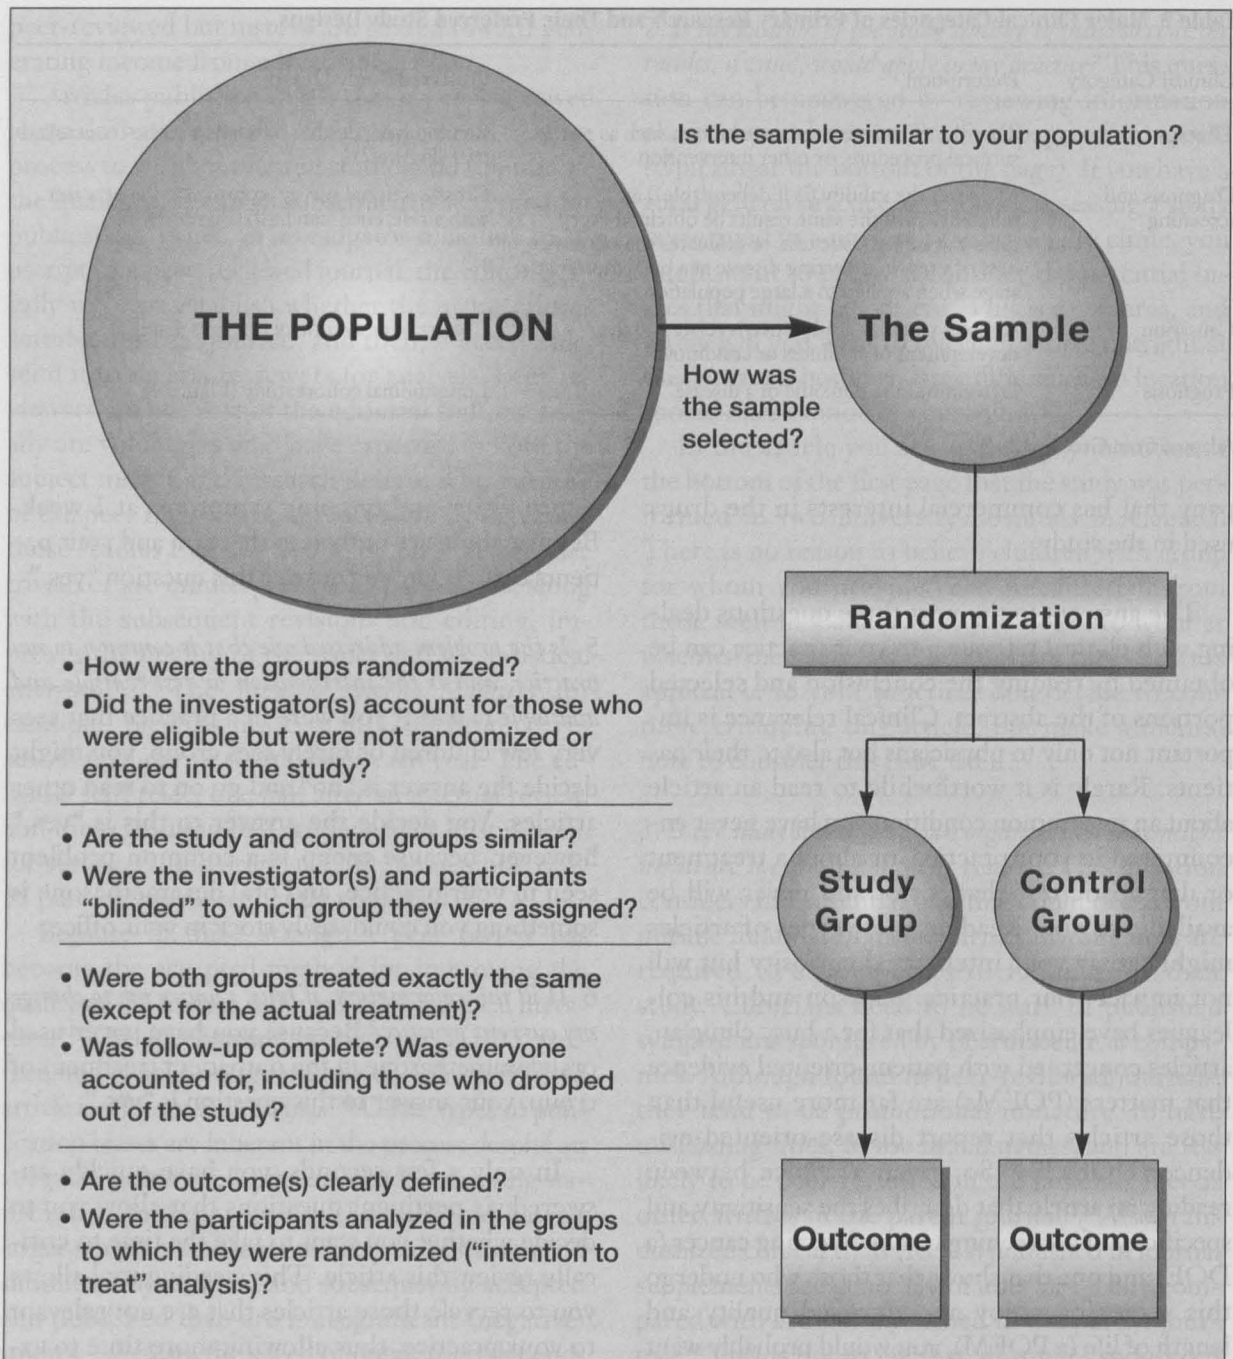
THE POPULATION

Is the sample similar to your population?

The Sample

How was the sample selected?

Randomization

• How were the groups randomized?
• Did the investigator(s) account for those who were eligible but were not randomized or entered into the study?

• Are the study and control groups similar?
• Were the investigator(s) and participants "blinded" to which group they were assigned?

Study Group

Control Group

• Were both groups treated exactly the same (except for the actual treatment)?
• Was follow-up complete? Was everyone accounted for, including those who dropped out of the study?

• Are the outcome(s) clearly defined?
• Were the participants analyzed in the groups to which they were randomized ("intention to treat" analysis)?

Outcome

Outcome